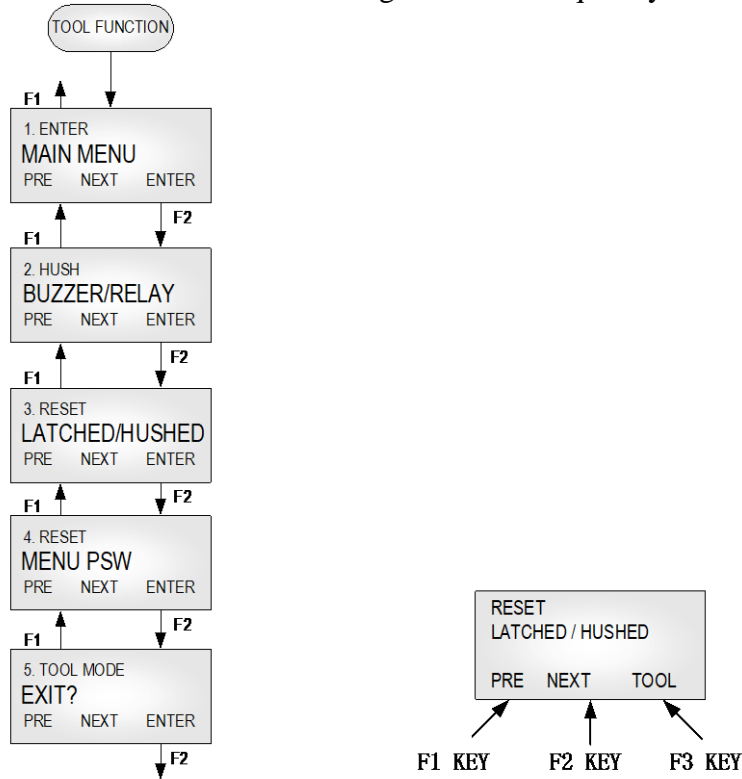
TOOL FUNCTION

F1

1. ENTER
MAIN MENU
PRE NEXT ENTER

F2

F1

2. HUSH
BUZZER/RELAY
PRE NEXT ENTER

F2

F1

3. RESET
LATCHED/HUSHED
PRE NEXT ENTER

F1

F2

4. RESET
MENU PSW
PRE NEXT ENTER

F2

F1

5. TOOL MODE
EXIT?
PRE NEXT ENTER

F2

RESET
LATCHED / HUSHED
PRE NEXT TOOL

F1 KEY F2 KEY F3 KEY